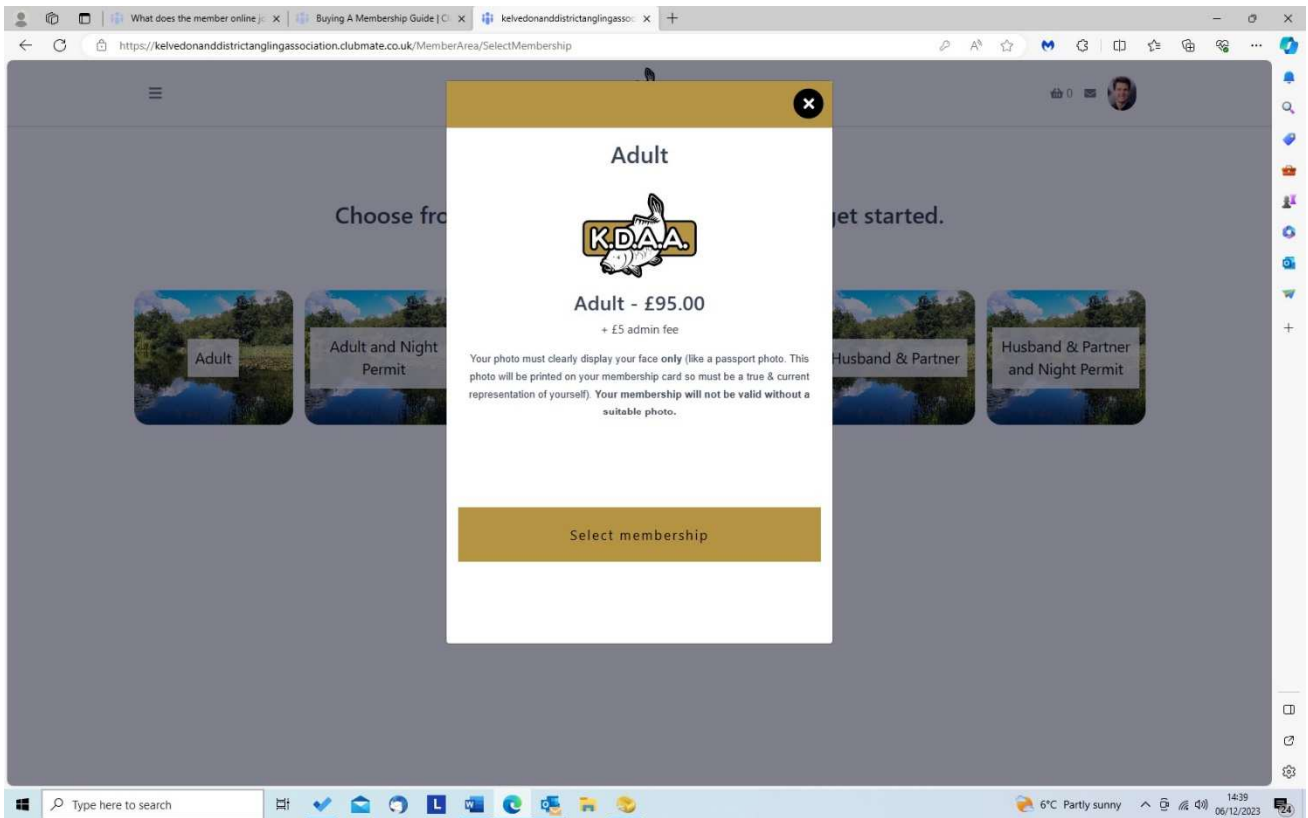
What does the member online jo ×
Buying A Membership Guide | Cl ×
kelvedonanddistrictanglingassoc ×
+

https://kelvedonanddistrictanglingassociation.clubmate.co.uk/MemberArea/SelectMembership

0

Choose fro

jet started.

Adult

Adult and Night Permit

Husband & Partner

Husband & Partner and Night Permit

Adult

K.D.A.A.

Adult - £95.00

+ £5 admin fee

Your photo must clearly display your face **only** (like a passport photo. This photo will be printed on your membership card so must be a true & current representation of yourself). **Your membership will not be valid without a suitable photo.**

Select membership

Type here to search

6°C Partly sunny

14:39
06/12/2023

24